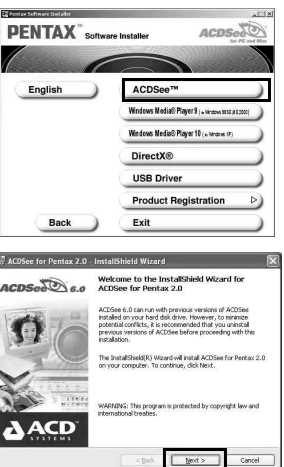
Pentax Software Installer

PENTAX™ Software Installer

ACDSee for PC and Mac

English

ACDSee™

Windows Media® Player 9 (for Windows 98SE,ME,2000)

Windows Media® Player 10 (for Windows XP)

DirectX®

USB Driver

Product Registration

Back

Exit

ACDSee for Pentax 2.0 - InstallShield Wizard

ACDSee 6.0

Welcome to the InstallShield Wizard for ACDSee for Pentax 2.0

ACDSee 6.0 can run with previous versions of ACDSee installed on your hard disk drive. However, to minimize potential conflicts, it is recommended that you uninstall previous versions of ACDSee before proceeding with this installation.

The InstallShield(R) Wizard will install ACDSee for Pentax 2.0 on your computer. To continue, click Next.

WARNING: This program is protected by copyright law and international treaties.

ACD SYSTEMS

< Back

Next >

Cancel